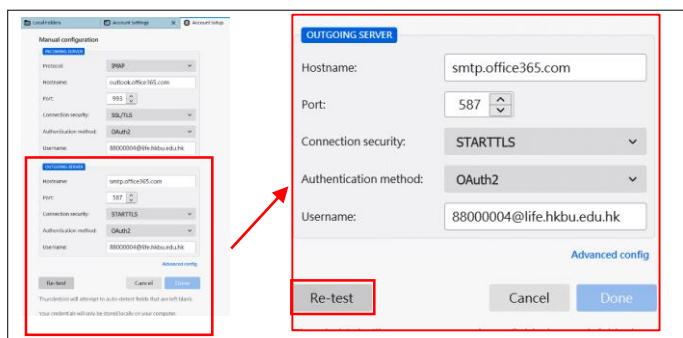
Local Folders | Account Settings | Account Setup

Manual configuration

INCOMING SERVER

Protocol: IMAP

Hostname: outlook.office365.com

Port: 993

Connection security: SSL/TLS

Authentication method: OAuth2

Username: 88000004@life.hkbu.edu.hk

OUTGOING SERVER

Hostname: smtp.office365.com

Port: 587

Connection security: STARTTLS

Authentication method: OAuth2

Username: 88000004@life.hkbu.edu.hk

Advanced config

Re-test

Cancel

Done

Thunderbird will attempt to auto-detect fields that are left blank.

Your credentials will only be stored locally on your computer.

OUTGOING SERVER

Hostname: smtp.office365.com

Port: 587

Connection security: STARTTLS

Authentication method: OAuth2

Username: 88000004@life.hkbu.edu.hk

Advanced config

Re-test

Cancel

Done